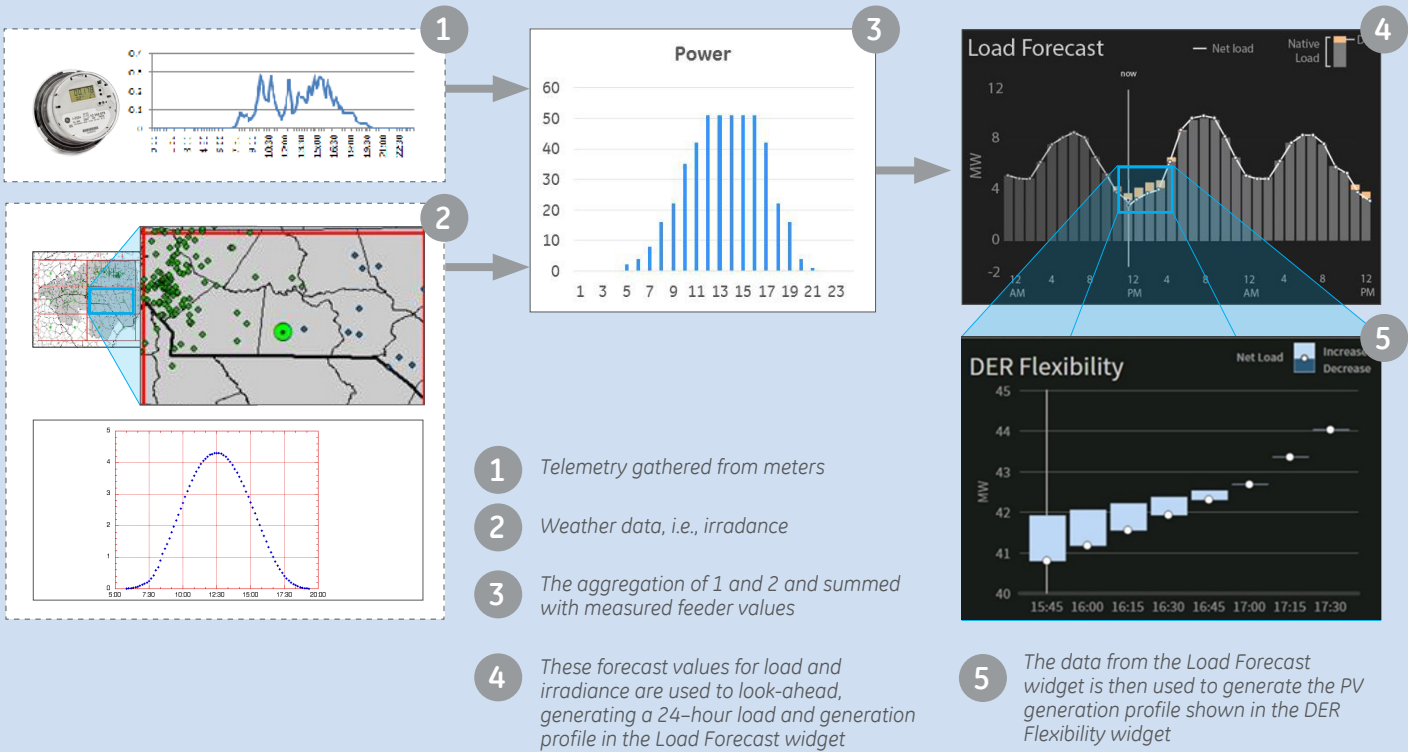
1

3

4

Power

60
50
40
30
20
10
0
1 3 5 7 9 11 13 15 17 19 21 23

Load Forecast
— Net load
Native Load
now
12
8
4
0
-2
MW
12 AM 4 8 12 PM 4 8 12 AM 4 8 12 PM

2

5

DER Flexibility
Net Load
Increase
Decrease
45
44
43
42
41
40
MW
15:45 16:00 16:15 16:30 16:45 17:00 17:15 17:30

1 Telemetry gathered from meters

2 Weather data, i.e., irradance

3 The aggregation of 1 and 2 and summed with measured feeder values

4 These forecast values for load and irradiance are used to look-ahead, generating a 24–hour load and generation profile in the Load Forecast widget

5 The data from the Load Forecast widget is then used to generate the PV generation profile shown in the DER Flexibility widget